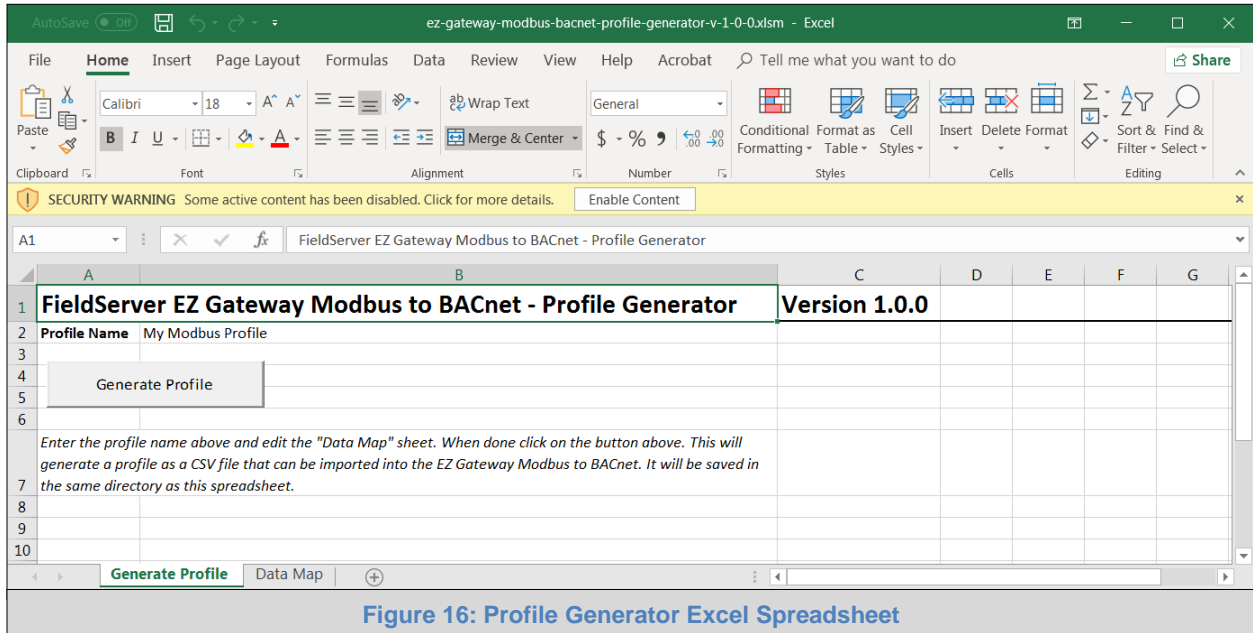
AutoSave Off ez-gateway-modbus-bacnet-profile-generator-v-1-0-0.xlsm - Excel

File Home Insert Page Layout Formulas Data Review View Help Acrobat Tell me what you want to do Share

Paste Clipboard Calibri 11 18 B I U Font Wrap Text Merge & Center Alignment General $ % 9 Number Conditional Formatting Format as Table Cell Styles Styles Insert Delete Format Cells Sort & Filter Find & Select Editing

SECURITY WARNING Some active content has been disabled. Click for more details. Enable Content

A1 FieldServer EZ Gateway Modbus to BACnet - Profile Generator

| | A | B | C | D | E | F | G |
|---|---|---|---|---|---|---|---|
| 1 | FieldServer EZ Gateway Modbus to BACnet - Profile Generator | | Version 1.0.0 | | | | |
| 2 | Profile Name | My Modbus Profile | | | | | |
| 3 | | | | | | | |
| 4 | Generate Profile | | | | | | |
| 5 | | | | | | | |
| 6 | | | | | | | |
| 7 | Enter the profile name above and edit the "Data Map" sheet. When done click on the button above. This will generate a profile as a CSV file that can be imported into the EZ Gateway Modbus to BACnet. It will be saved in the same directory as this spreadsheet. | | | | | | |
| 8 | | | | | | | |
| 9 | | | | | | | |
| 10 | | | | | | | |

Generate Profile Data Map

Figure 16: Profile Generator Excel Spreadsheet